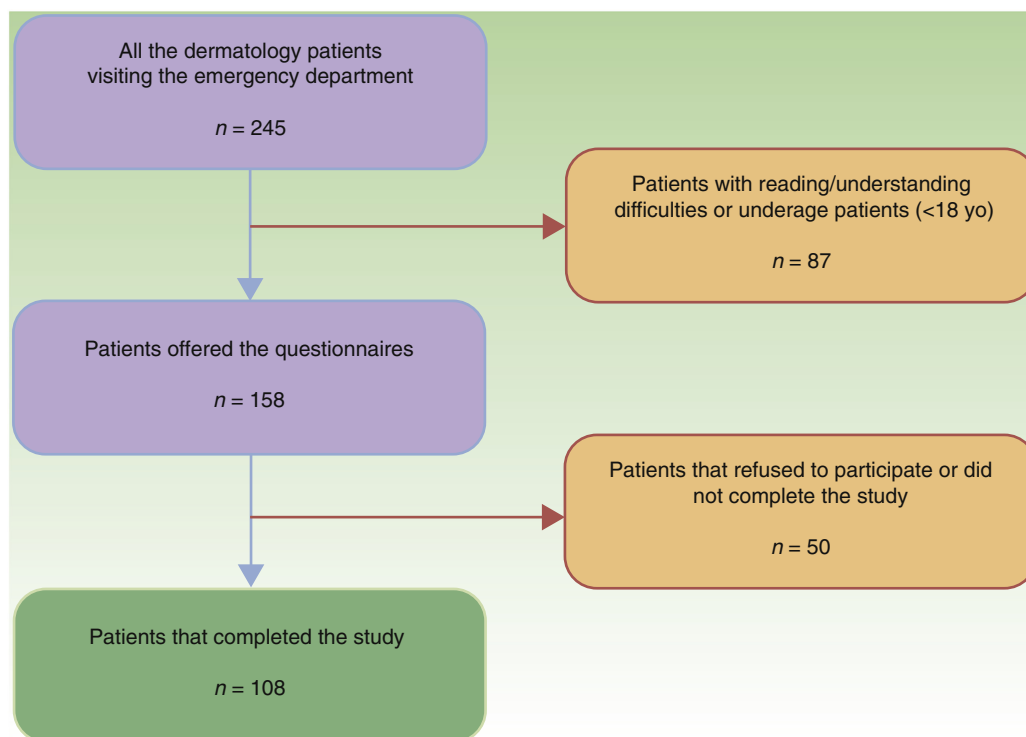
All the dermatology patients visiting the emergency department

$n = 245$

Patients with reading/understanding difficulties or underage patients (<18 yo)

$n = 87$

Patients offered the questionnaires

$n = 158$

Patients that refused to participate or did not complete the study

$n = 50$

Patients that completed the study

$n = 108$